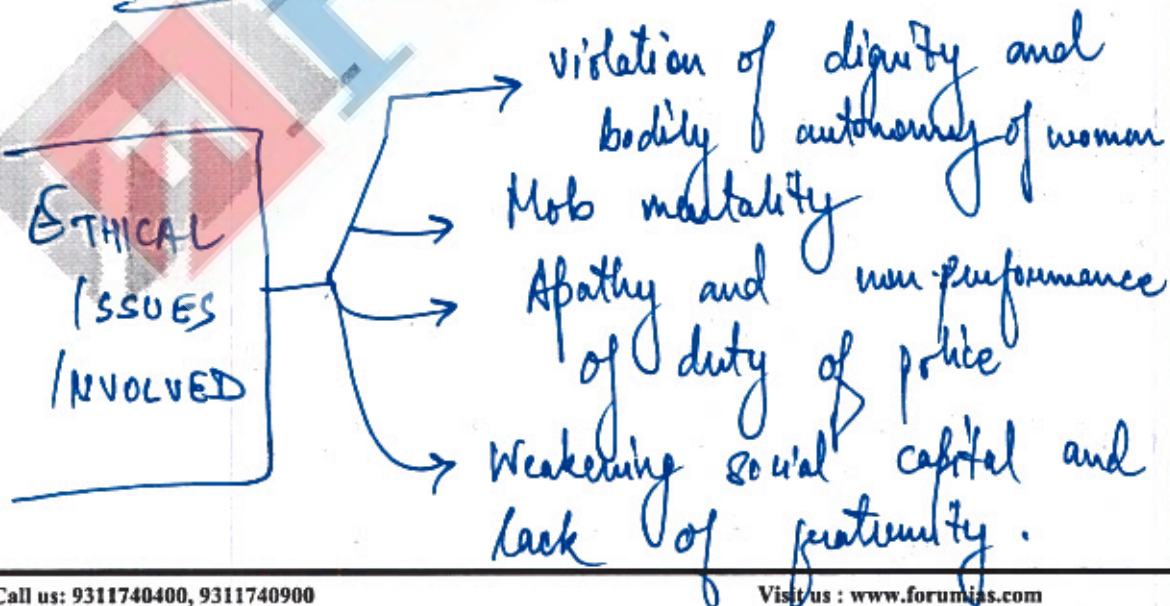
ETHICAL ISSUES INVOLVED

violation of dignity and bodily autonomy of woman

Mob mentality

Apathy and non-performance of duty of police

Weakening social capital and lack of fraternity.

Call us: 9311740400, 9311740900

Visit us : www.forumias.com